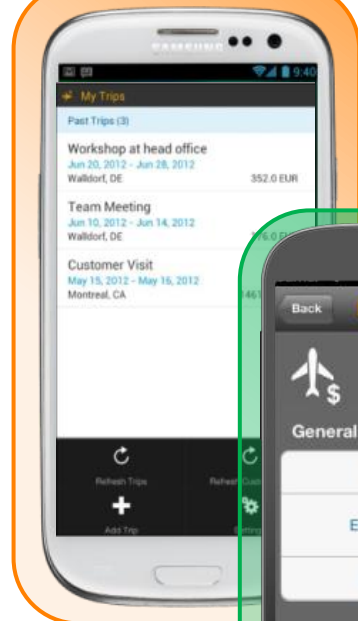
SAMSUNG

9:40

My Trips

Past Trips (3)

Workshop at head office
Jun 20, 2012 - Jun 28, 2012
Walldorf, DE
352.0 EUR

Team Meeting
Jun 10, 2012 - Jun 14, 2012
Walldorf, DE
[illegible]

Customer Visit
May 15, 2012 - May 16, 2012
Montreal, CA
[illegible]

Refresh Trips

Add Trip

Back

General

E